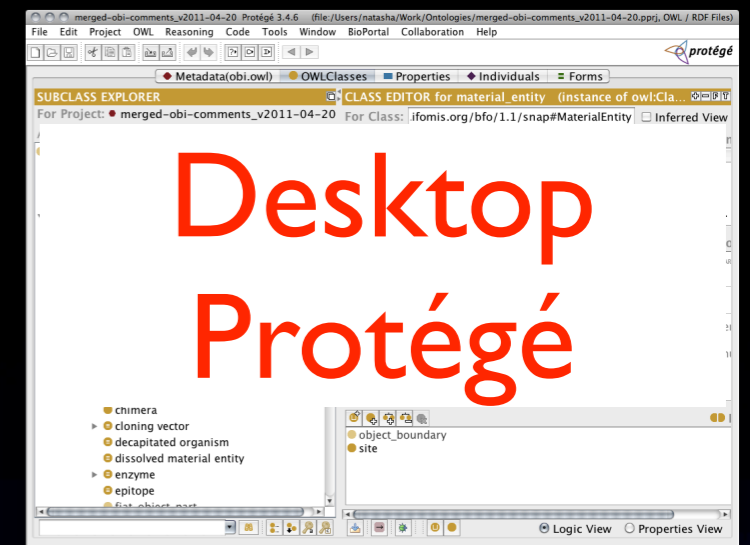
merged-obi-comments_v2011-04-20 Protégé 3.4.6 (file:/Users/natasha/Work/Ontologies/merged-obi-comments_v2011-04-20.pprj, OWL / RDF Files)

File Edit Project OWL Reasoning Code Tools Window BioPortal Collaboration Help

protégé

Metadata(obi.owl) OWLClasses Properties Individuals Forms

SUBCLASS EXPLORER

For Project: merged-obi-comments_v2011-04-20

CLASS EDITOR for material_entity (instance of owl:Cla...

For Class: .ifomis.org/bfo/1.1/snap#MaterialEntity

Inferred View

Desktop Protégé

chimera

cloning vector

decapitated organism

dissolved material entity

enzyme

epitope

object_boundary

site

Logic View

Properties View